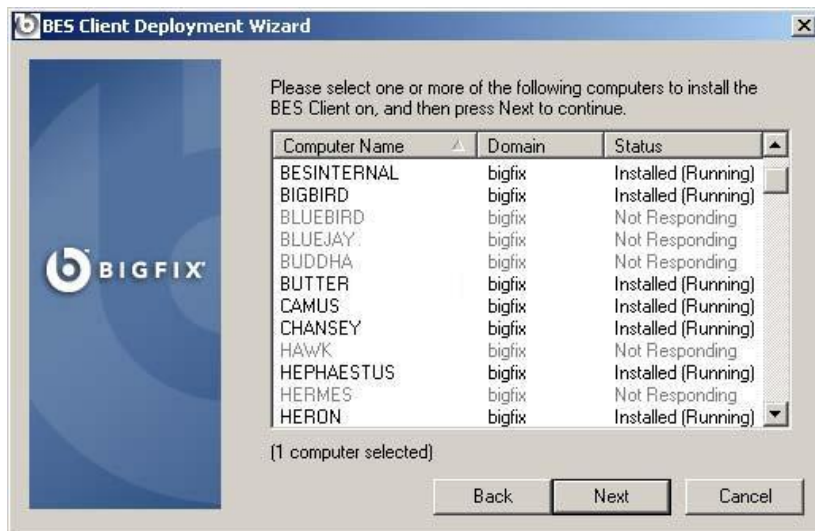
BES Client Deployment Wizard

BIGFIX

Please select one or more of the following computers to install the BES Client on, and then press Next to continue.

| Computer Name | Domain | Status |
|---|---|---|
| BESINTERNAL | bigfix | Installed (Running) |
| BIGBIRD | bigfix | Installed (Running) |
| BLUEBIRD | bigfix | Not Responding |
| BLUEJAY | bigfix | Not Responding |
| BUDDHA | bigfix | Not Responding |
| BUTTER | bigfix | Installed (Running) |
| CAMUS | bigfix | Installed (Running) |
| CHANSEY | bigfix | Installed (Running) |
| HAWK | bigfix | Not Responding |
| HEPHAESTUS | bigfix | Installed (Running) |
| HERMES | bigfix | Not Responding |
| HERON | bigfix | Installed (Running) |

(1 computer selected)

Back Next Cancel